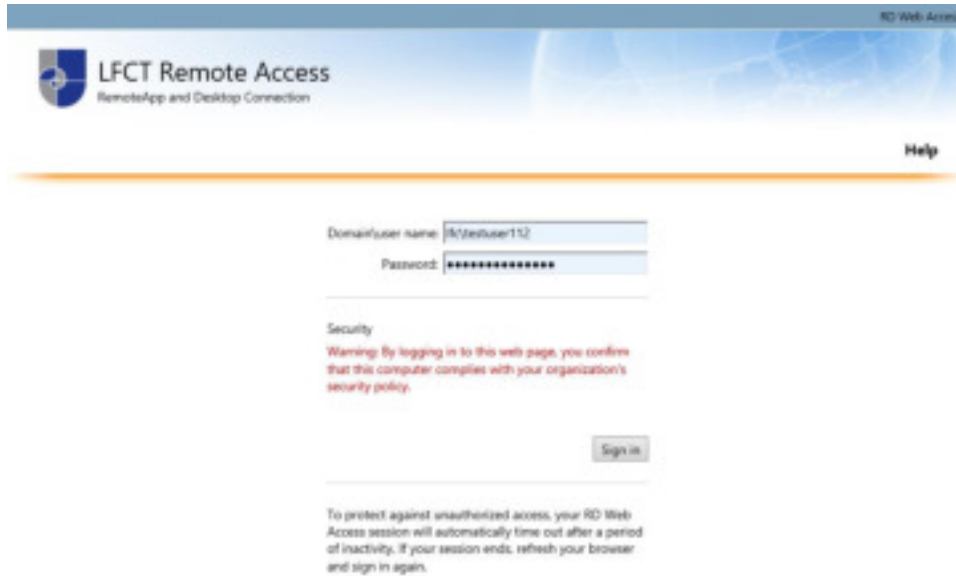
RD Web Acces

LFCT Remote Access
RemoteApp and Desktop Connection

Help

Domain\user name: lfc\testuser112
Password: •••••••••••••••

Security
Warning: By logging in to this web page, you confirm that this computer complies with your organization's security policy.

Sign in

To protect against unauthorized access, your RD Web Access session will automatically time out after a period of inactivity. If your session ends, refresh your browser and sign in again.